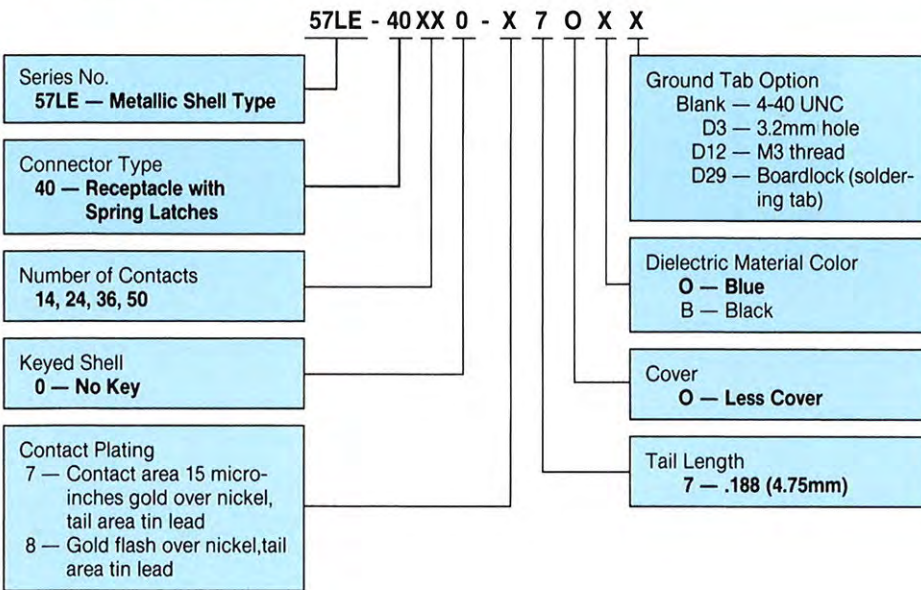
57LE - 40 XX 0 - X 7 O X X

Series No.
57LE — Metallic Shell Type

Connector Type
40 — Receptacle with Spring Latches

Number of Contacts
14, 24, 36, 50

Keyed Shell
0 — No Key

Contact Plating
7 — Contact area 15 microinches gold over nickel, tail area tin lead
8 — Gold flash over nickel,tail area tin lead

Ground Tab Option
Blank — 4-40 UNC
D3 — 3.2mm hole
D12 — M3 thread
D29 — Boardlock (soldering tab)

Dielectric Material Color
O — Blue
B — Black

Cover
O — Less Cover

Tail Length
7 — .188 (4.75mm)